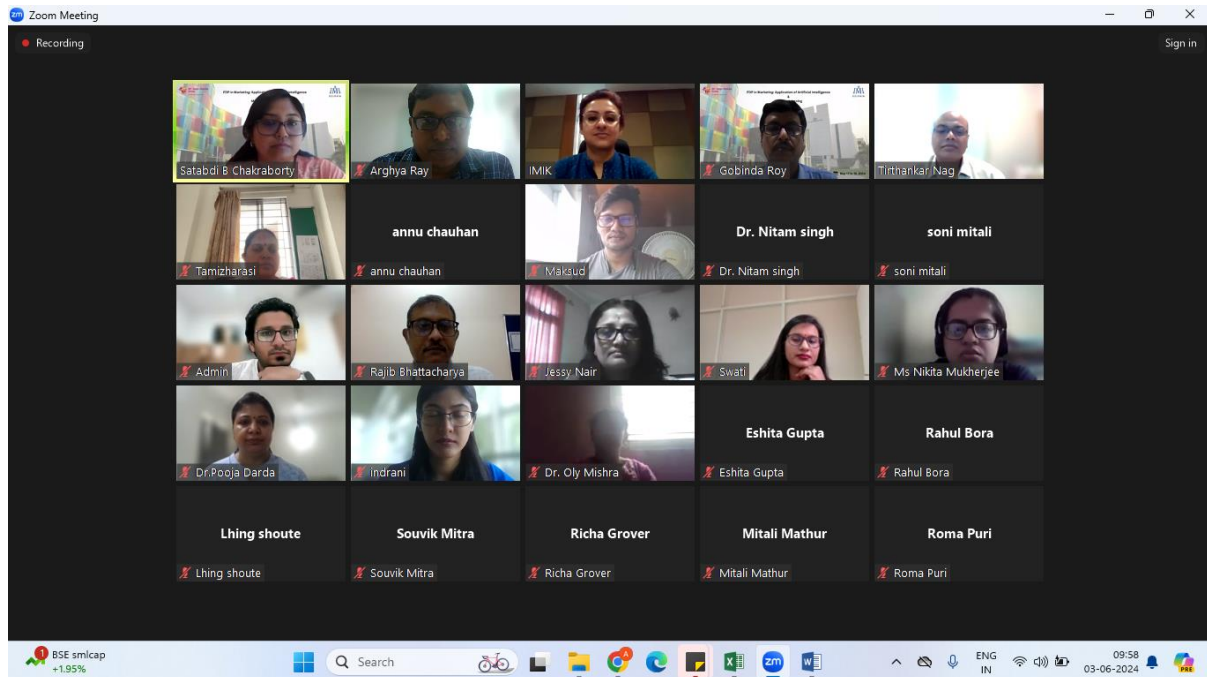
Zoom Meeting

Recording

Sign in

Satabdi B Chakraborty

Arghya Ray

IMIK

Gobinda Roy

Tirthankar Nag

Tamizharasi

annu chauhan

annu chauhan

Maksud

Dr. Nitam singh

Dr. Nitam singh

soni mitali

soni mitali

Admin

Rajib Bhattacharya

Jessy Nair

Swati

Ms Nikita Mukherjee

Dr.Pooja Darda

indrani

Dr. Oly Mishra

Eshita Gupta

Eshita Gupta

Rahul Bora

Rahul Bora

Lhing shoute

Lhing shoute

Souvik Mitra

Souvik Mitra

Richa Grover

Richa Grover

Mitali Mathur

Mitali Mathur

Roma Puri

Roma Puri

BSE smlcap +1.95%

Search

ENG IN

09:58 03-06-2024